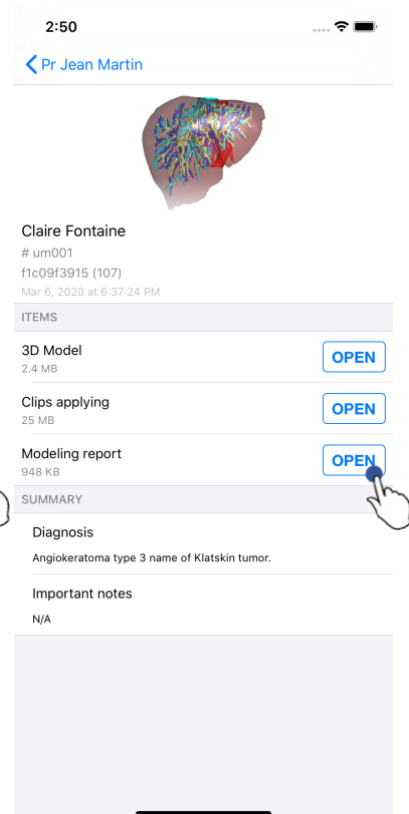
2:50

Pr Jean Martin

Claire Fontaine
# um001
f1c09f3915 (107)
Mar 6, 2020 at 6:37:24 PM

ITEMS

3D Model
2.4 MB
OPEN

Clips applying
25 MB
OPEN

Modeling report
948 KB
OPEN

SUMMARY

Diagnosis
Angiokeratoma type 3 name of Klatskin tumor.

Important notes
N/A